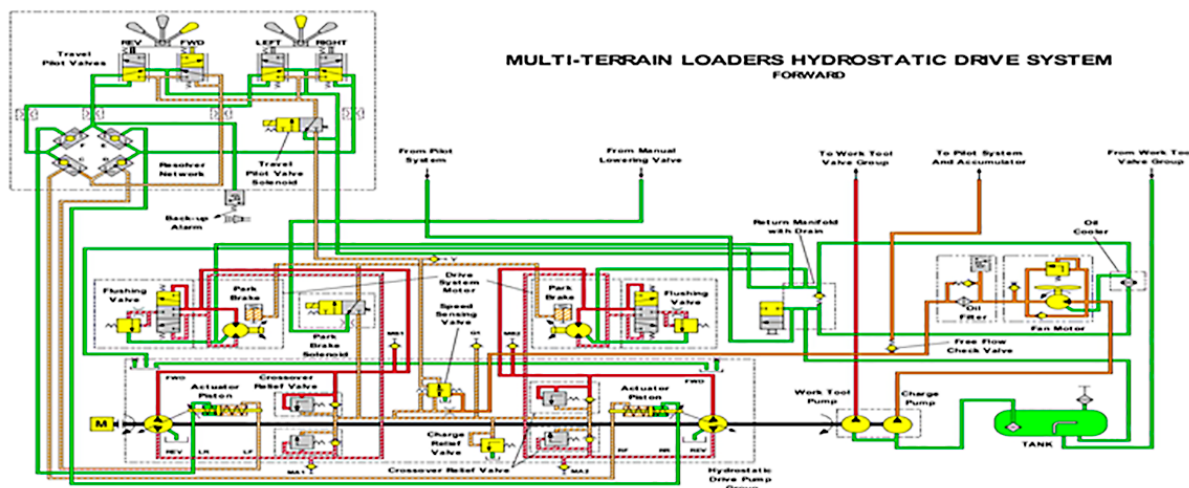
MULTI-TERRAIN LOADERS HYDROSTATIC DRIVE SYSTEM
FORWARD

Travel Pilot Valves
REV
FWD
LEFT
RIGHT
Resolver Network
Travel Pilot Valve Solenoid
Back-up Alarm
From Pilot System
From Manual Lowering Valve
To Work Tool Valve Group
To Pilot System And Accumulator
From Work Tool Valve Group
Return Manifold with Drain
Oil Cooler
Flushing Valve
Park Brake
Drive System Motor
Speed Sensing Valve
Park Brake
Flushing Valve
Park Brake Solenoid
Oil Filter
Fan Motor
Free Flow Check Valve
FWD
Actuator Piston
Crossover Relief Valve
Actuator Piston
FWD
M
Work Tool Pump
Charge Pump
Charge Relief Valve
TANK
REV
LR
LF
RF
RR
REV
Crossover Relief Valve
Hydrostatic Drive Pump Group